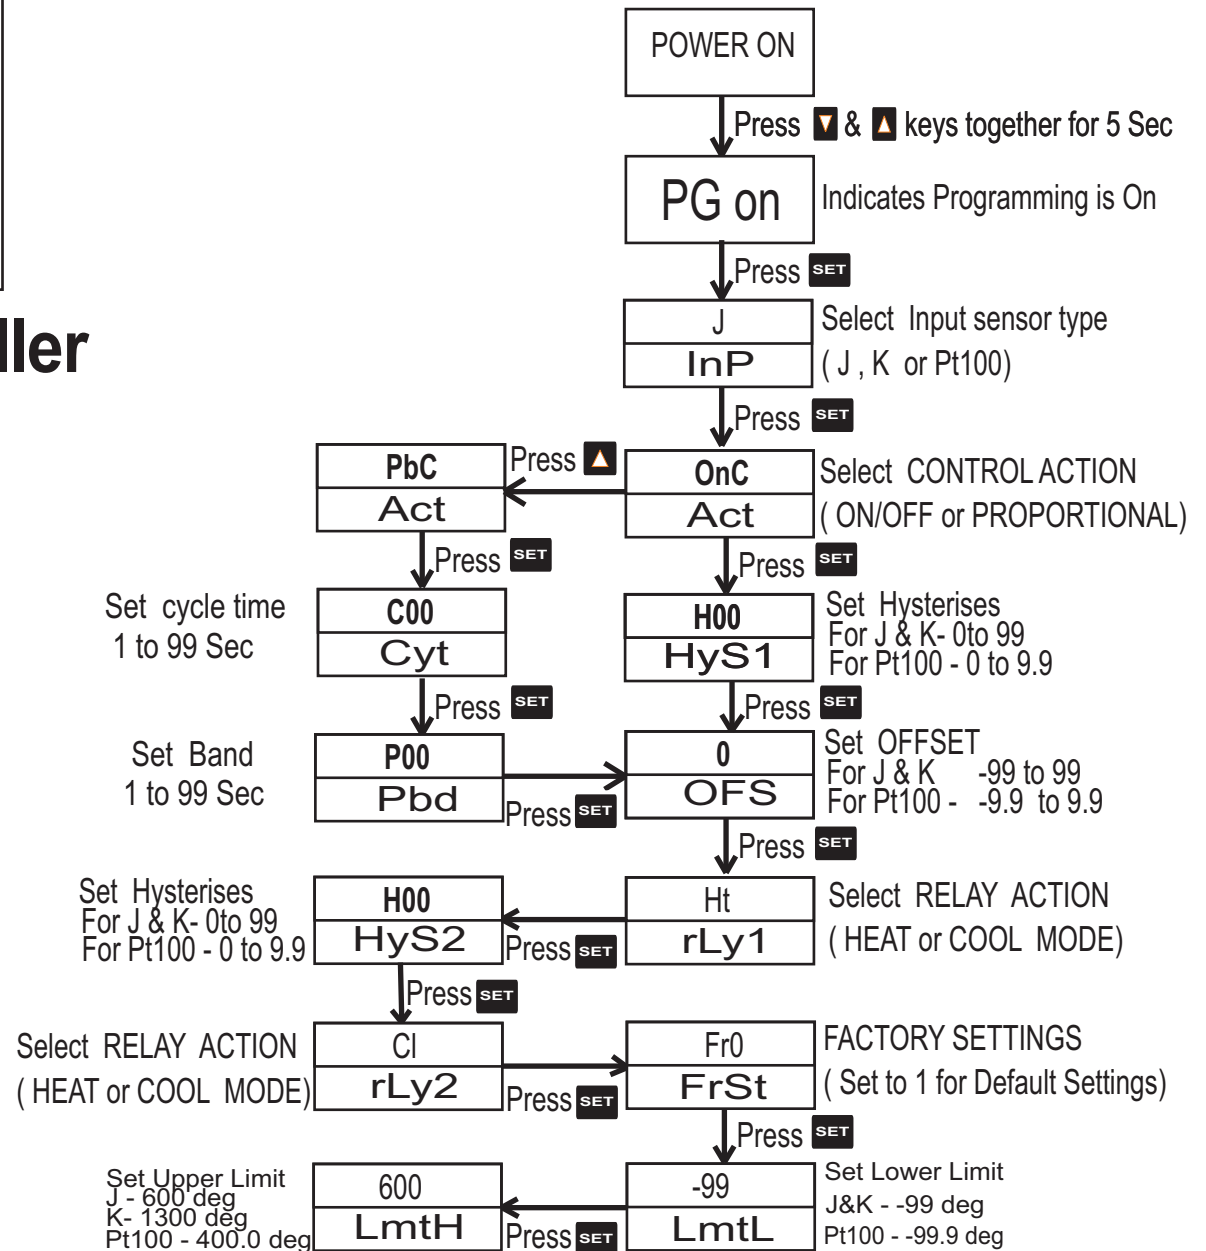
ller

POWER ON

Press ▼ & ▲ keys together for 5 Sec

PG on

Indicates Programming is On

Press SET

J
InP

Select Input sensor type
( J , K or Pt100)

Press SET

PbC
Act

Press ▲

OnC
Act

Select CONTROL ACTION
( ON/OFF or PROPORTIONAL)

Press SET

Press SET

Set cycle time
1 to 99 Sec

C00
Cyt

H00
HyS1

Set Hysterises
For J & K- 0to 99
For Pt100 - 0 to 9.9

Press SET

Press SET

Set Band
1 to 99 Sec

P00
Pbd

Press SET

0
OFS

Set OFFSET
For J & K -99 to 99
For Pt100 - -9.9 to 9.9

Press SET

Set Hysterises
For J & K- 0to 99
For Pt100 - 0 to 9.9

H00
HyS2

Press SET

Ht
rLy1

Select RELAY ACTION
( HEAT or COOL MODE)

Press SET

Select RELAY ACTION
( HEAT or COOL MODE)

Cl
rLy2

Press SET

Fr0
FrSt

FACTORY SETTINGS
( Set to 1 for Default Settings)

Press SET

Set Upper Limit
J - 600 deg
K- 1300 deg
Pt100 - 400.0 deg

600
LmtH

Press SET

-99
LmtL

Set Lower Limit
J&K - -99 deg
Pt100 - -99.9 deg